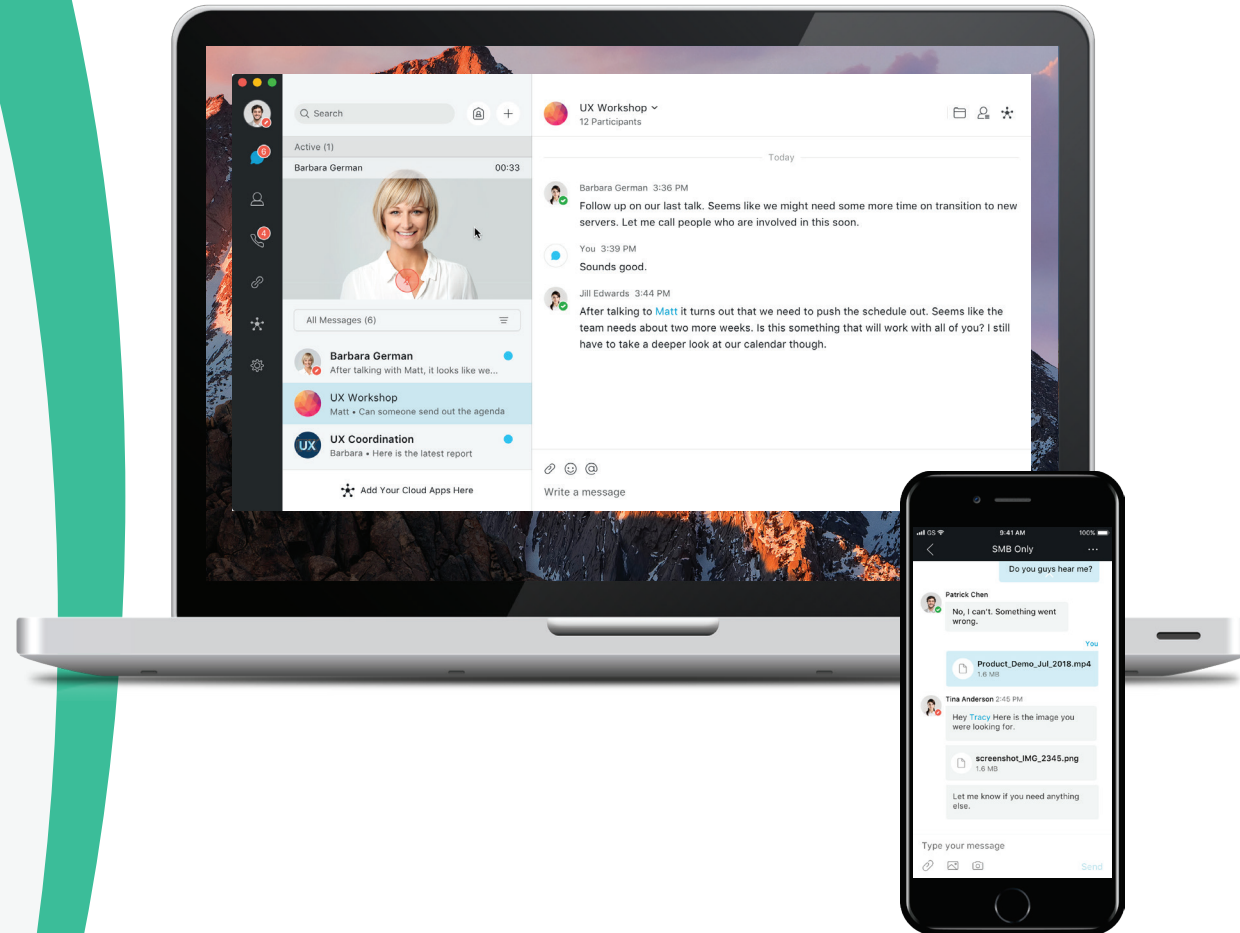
6
4
Search
Active (1)
Barbara German 00:33
All Messages (6)
Barbara German
After talking with Matt, it looks like we...
UX Workshop
Matt • Can someone send out the agenda
UX
UX Coordination
Barbara • Here is the latest report
Add Your Cloud Apps Here

UX Workshop
12 Participants
Today
Barbara German 3:36 PM
Follow up on our last talk. Seems like we might need some more time on transition to new servers. Let me call people who are involved in this soon.
You 3:39 PM
Sounds good.
Jill Edwards 3:44 PM
After talking to Matt it turns out that we need to push the schedule out. Seems like the team needs about two more weeks. Is this something that will work with all of you? I still have to take a deeper look at our calendar though.
Write a message

GS 9:41 AM 100%
SMB Only
Do you guys hear me?
Patrick Chen
No, I can't. Something went wrong.
You
Product_Demo_Jul_2018.mp4
1.6 MB
Tina Anderson 2:45 PM
Hey Tracy Here is the image you were looking for.
screenshot_IMG_2345.png
1.6 MB
Let me know if you need anything else.
Type your message
Send